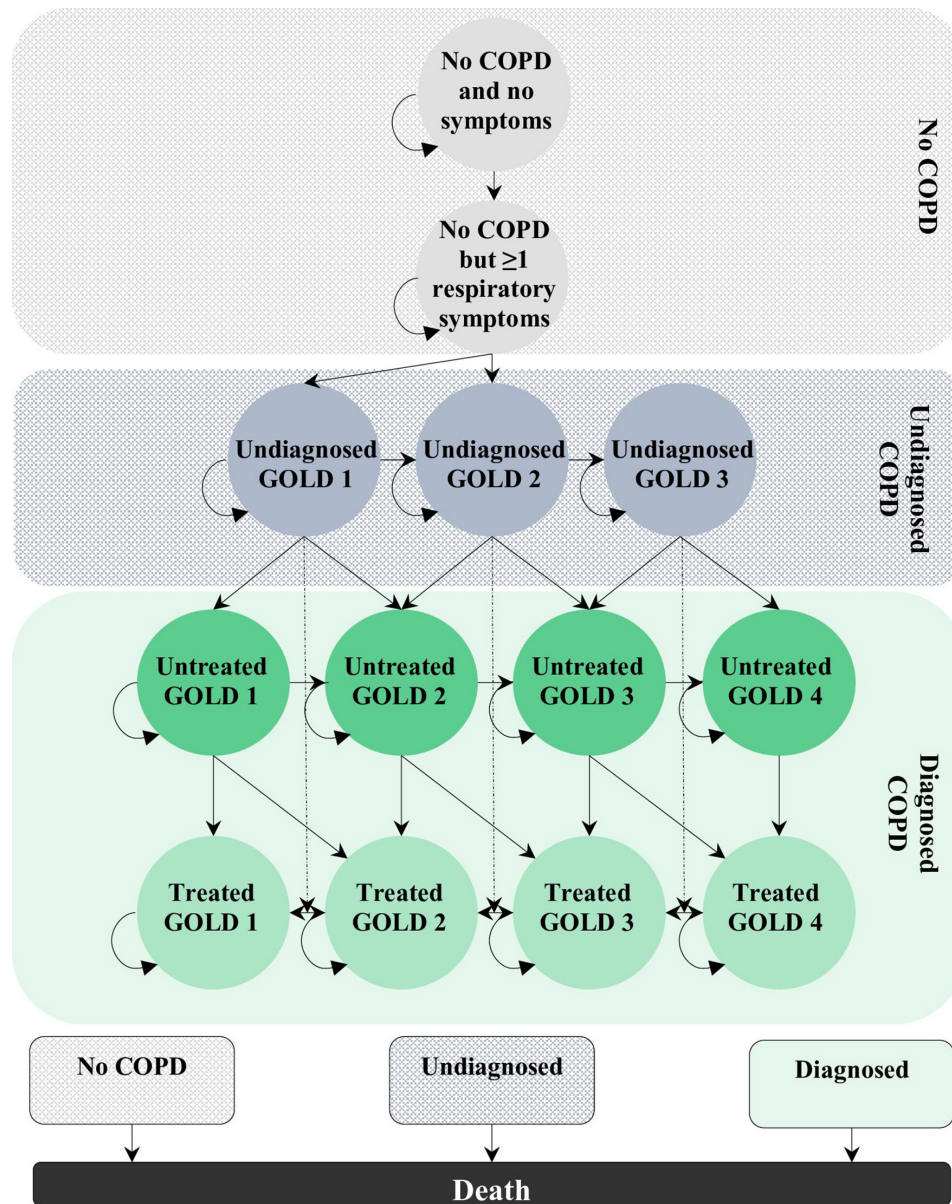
No COPD and no symptoms

No COPD but ≥1 respiratory symptoms

No COPD

Undiagnosed GOLD 1

Undiagnosed GOLD 2

Undiagnosed GOLD 3

Undiagnosed COPD

Untreated GOLD 1

Untreated GOLD 2

Untreated GOLD 3

Untreated GOLD 4

Treated GOLD 1

Treated GOLD 2

Treated GOLD 3

Treated GOLD 4

Diagnosed COPD

No COPD

Undiagnosed

Diagnosed

Death